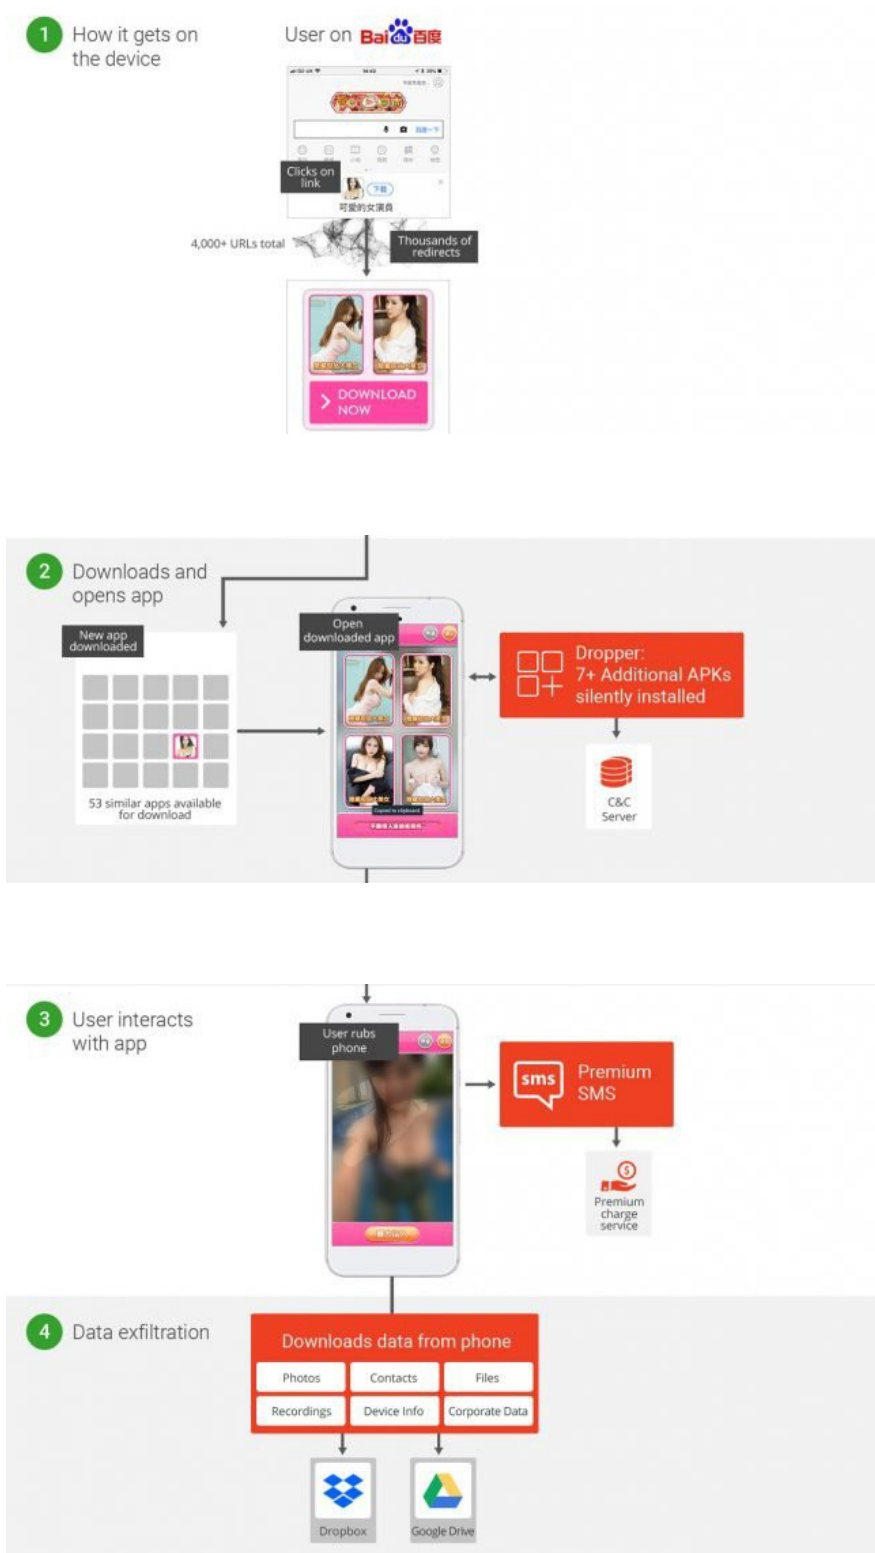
1 How it gets on the device

User on Bai du 百度

Clicks on link

下载

可爱的女演员

4,000+ URLs total

Thousands of redirects

DOWNLOAD NOW

2 Downloads and opens app

New app downloaded

53 similar apps available for download

Open downloaded app

Dropper: 7+ Additional APKs silently installed

C&C Server

3 User interacts with app

User rubs phone

sms

Premium SMS

Premium charge service

4 Data exfiltration

Downloads data from phone

| Photos | Contacts | Files |
|---|---|---|
| Recordings | Device Info | Corporate Data |

Dropbox

Google Drive